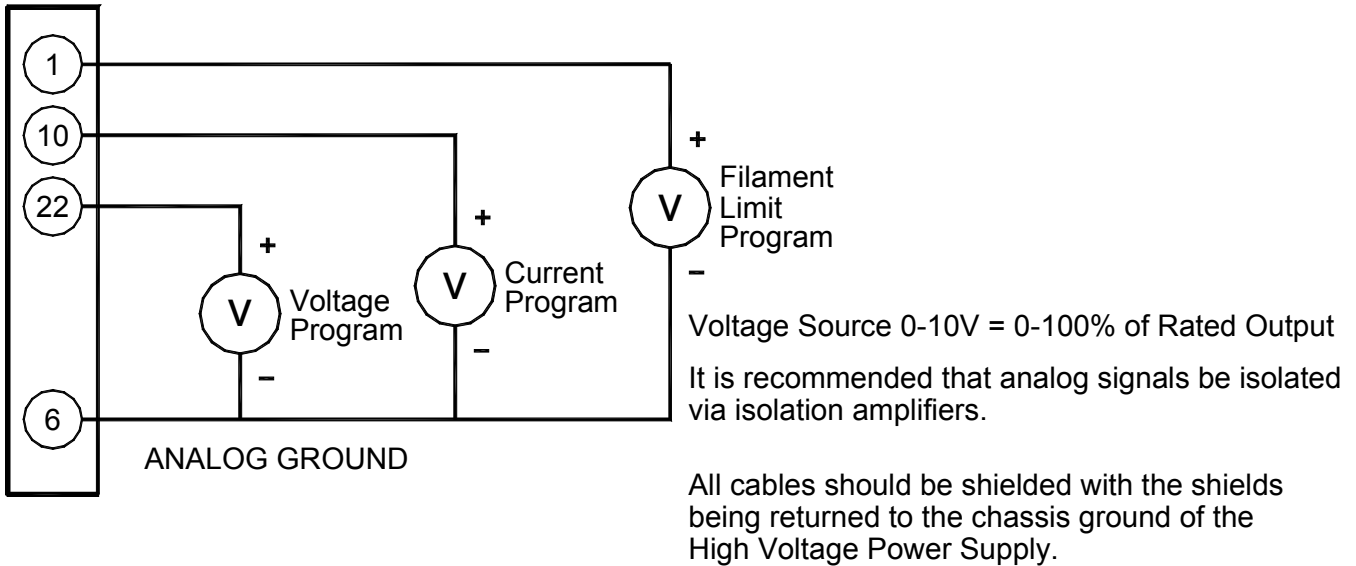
1

10

22

6

ANALOG GROUND

+

V

Voltage Program

−

+

V

Current Program

−

+

V

Filament Limit Program

−

Voltage Source 0-10V = 0-100% of Rated Output

It is recommended that analog signals be isolated via isolation amplifiers.

All cables should be shielded with the shields being returned to the chassis ground of the High Voltage Power Supply.